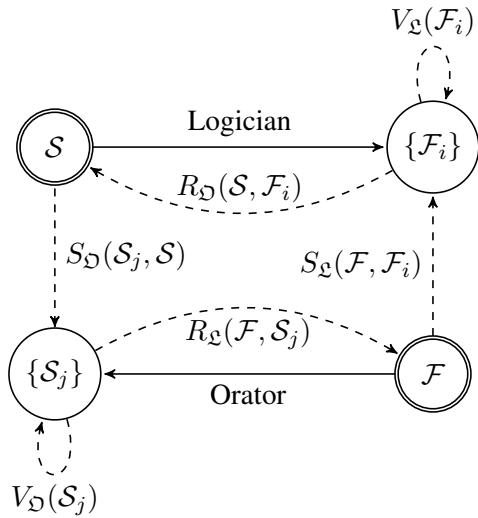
$V_{\mathfrak{L}}(\mathcal{F}_i)$

$\mathcal{S}$

Logician

$\{\mathcal{F}_i\}$

$R_{\mathfrak{D}}(\mathcal{S}, \mathcal{F}_i)$

$S_{\mathfrak{D}}(\mathcal{S}_j, \mathcal{S})$

$S_{\mathfrak{L}}(\mathcal{F}, \mathcal{F}_i)$

$R_{\mathfrak{L}}(\mathcal{F}, \mathcal{S}_j)$

$\{\mathcal{S}_j\}$

$\mathcal{F}$

Orator

$V_{\mathfrak{D}}(\mathcal{S}_j)$